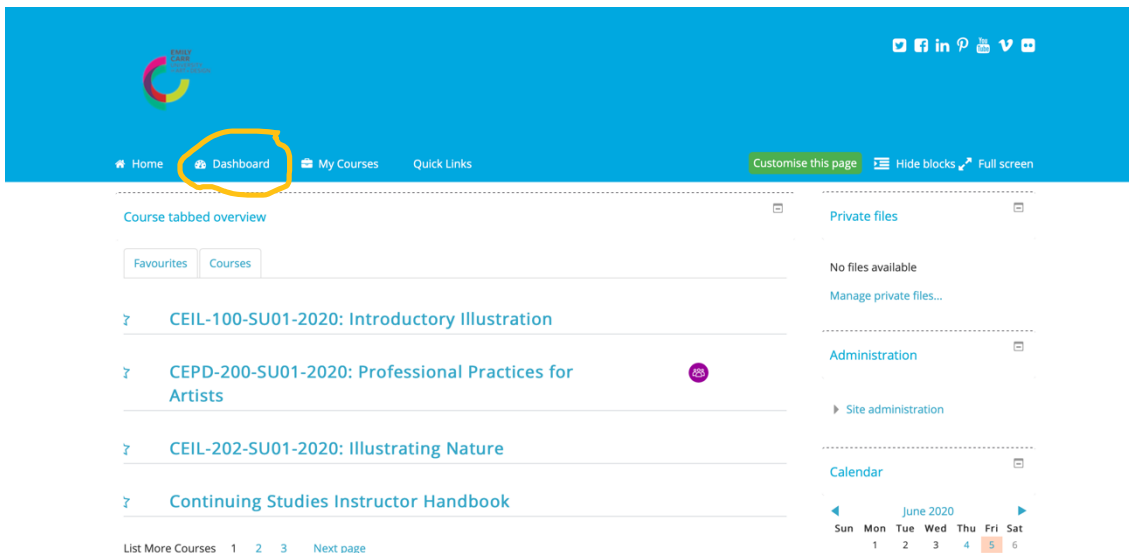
EMILY CARR

Home Dashboard My Courses Quick Links

Customise this page Hide blocks Full screen

Course tabbed overview

Favourites Courses

CEIL-100-SU01-2020: Introductory Illustration

CEPD-200-SU01-2020: Professional Practices for Artists

CEIL-202-SU01-2020: Illustrating Nature

Continuing Studies Instructor Handbook

List More Courses 1 2 3 Next page

Private files

No files available

Manage private files...

Administration

Site administration

Calendar

June 2020

| Sun | Mon | Tue | Wed | Thu | Fri | Sat |
|---|---|---|---|---|---|---|
| | 1 | 2 | 3 | 4 | 5 | 6 |